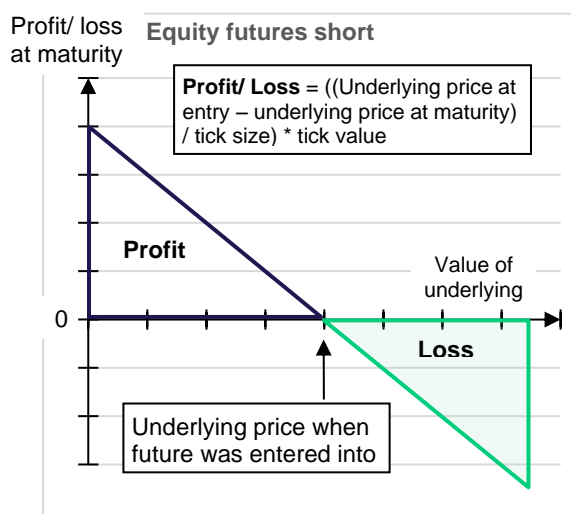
Profit/ loss at maturity

Equity futures short

**Profit/ Loss** = ((Underlying price at entry – underlying price at maturity) / tick size) * tick value

Profit

Value of underlying

0

Loss

Underlying price when future was entered into